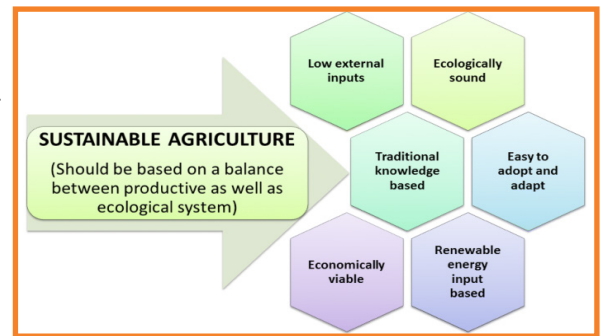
SUSTAINABLE AGRICULTURE
(Should be based on a balance between productive as well as ecological system)

Low external inputs

Ecologically sound

Traditional knowledge based

Easy to adopt and adapt

Economically viable

Renewable energy input based